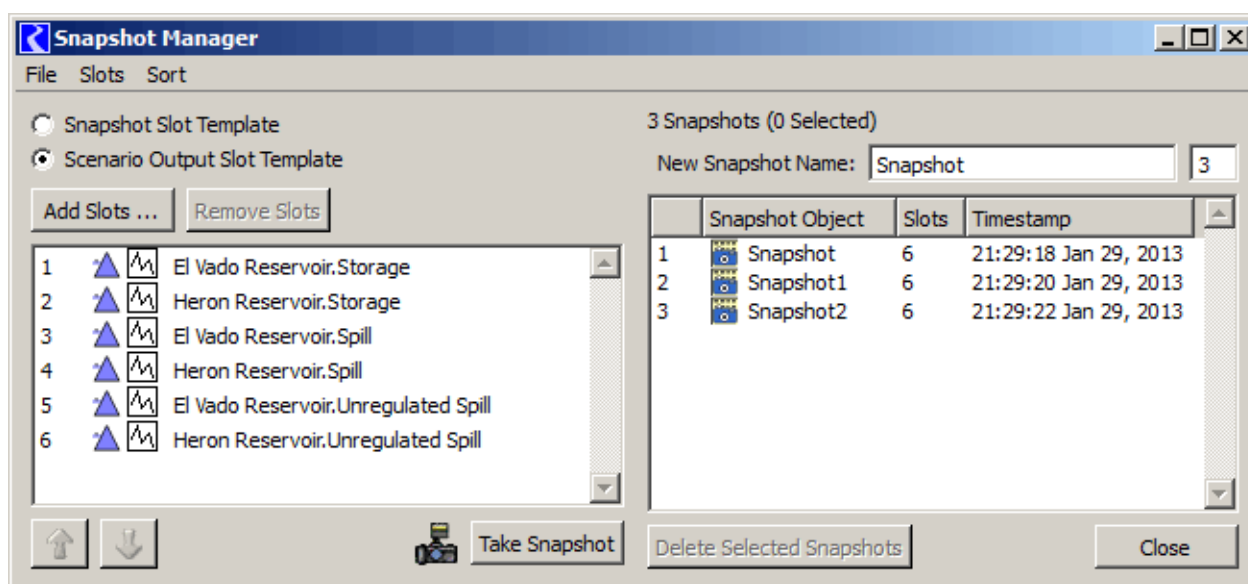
Snapshot Manager

File Slots Sort

Snapshot Slot Template
Scenario Output Slot Template

Add Slots ... Remove Slots

| | |
|---|---|
| 1 | El Vado Reservoir.Storage |
| 2 | Heron Reservoir.Storage |
| 3 | El Vado Reservoir.Spill |
| 4 | Heron Reservoir.Spill |
| 5 | El Vado Reservoir.Unregulated Spill |
| 6 | Heron Reservoir.Unregulated Spill |

Take Snapshot

3 Snapshots (0 Selected)

New Snapshot Name: Snapshot 3

| | Snapshot Object | Slots | Timestamp |
|---|---|---|---|
| 1 | Snapshot | 6 | 21:29:18 Jan 29, 2013 |
| 2 | Snapshot1 | 6 | 21:29:20 Jan 29, 2013 |
| 3 | Snapshot2 | 6 | 21:29:22 Jan 29, 2013 |

Delete Selected Snapshots

Close